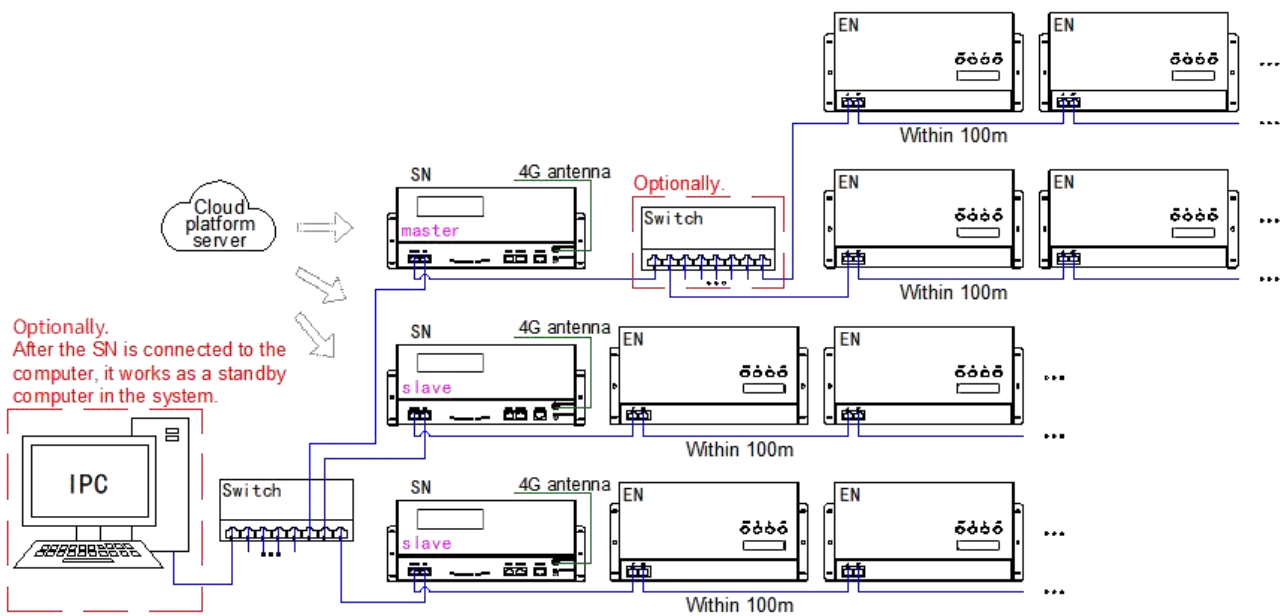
EN
EN
...
Within 100m
...
SN
4G antenna
Optionally.
Cloud platform server
master
Switch
EN
EN
...
...
Within 100m
Optionally.
After the SN is connected to the computer, it works as a standby computer in the system.
SN
4G antenna
slave
EN
EN
...
...
Within 100m
IPC
Switch
SN
4G antenna
slave
EN
EN
...
...
Within 100m